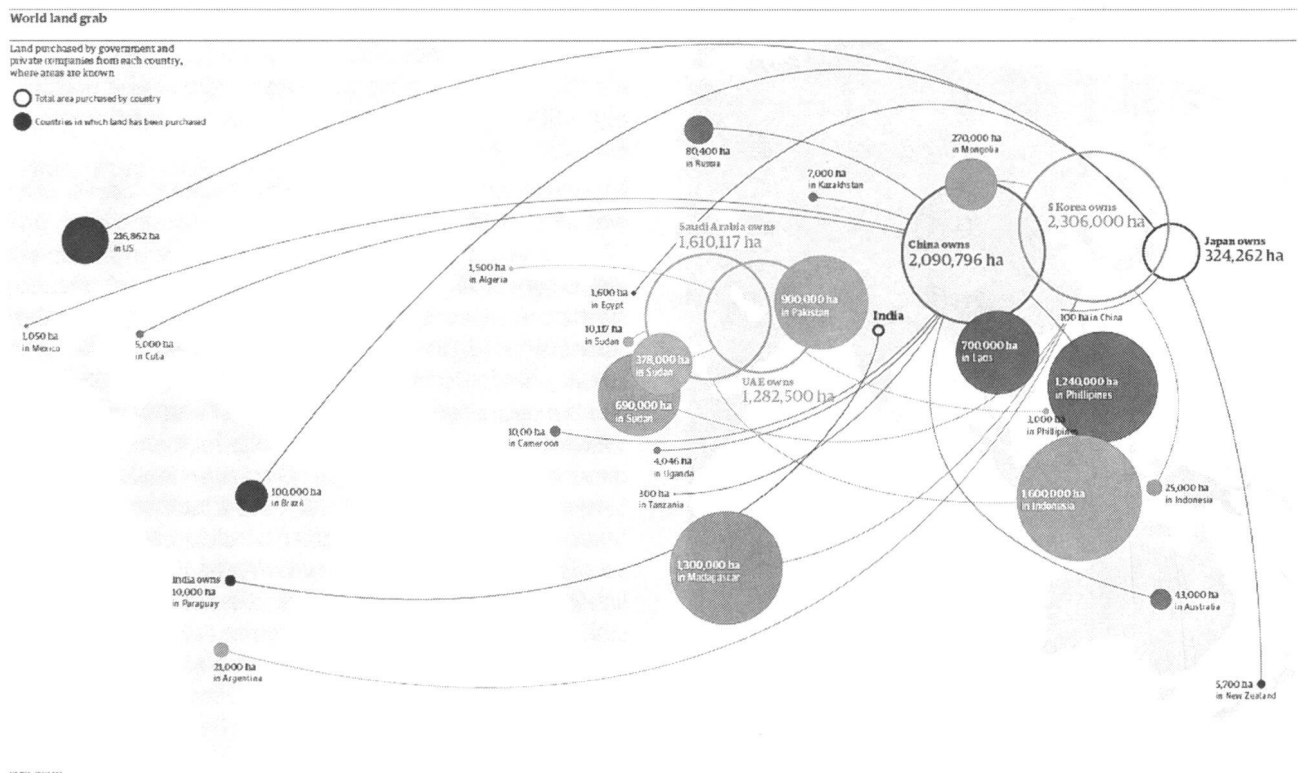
World land grab

Land purchased by government and private companies from each country, where areas are known

Total area purchased by country

Countries in which land has been purchased

80,400 ha in Russia

270,000 ha in Mongolia

7,000 ha in Kazakhstan

216,862 ha in US

Saudi Arabia owns 1,610,117 ha

China owns 2,090,796 ha

S Korea owns 2,306,000 ha

Japan owns 324,262 ha

1,500 ha in Algeria

1,600 ha in Egypt

900,000 ha in Pakistan

India

1,050 ha in Mexico

5,000 ha in Cuba

10,117 ha in Sudan

378,000 ha in Sudan

690,000 ha in Sudan

UAE owns 1,282,500 ha

700,000 ha in Laos

100 ha in China

1,240,000 ha in Phillipines

3,000 ha in Phillipines

10,00 ha in Cameroon

4,046 ha in Uganda

300 ha in Tanzania

100,000 ha in Brazil

1,600,000 ha in Indonesia

25,000 ha in Indonesia

India owns 10,000 ha in Paraguay

1,300,000 ha in Madagascar

43,000 ha in Australia

21,000 ha in Argentina

5,700 ha in New Zealand